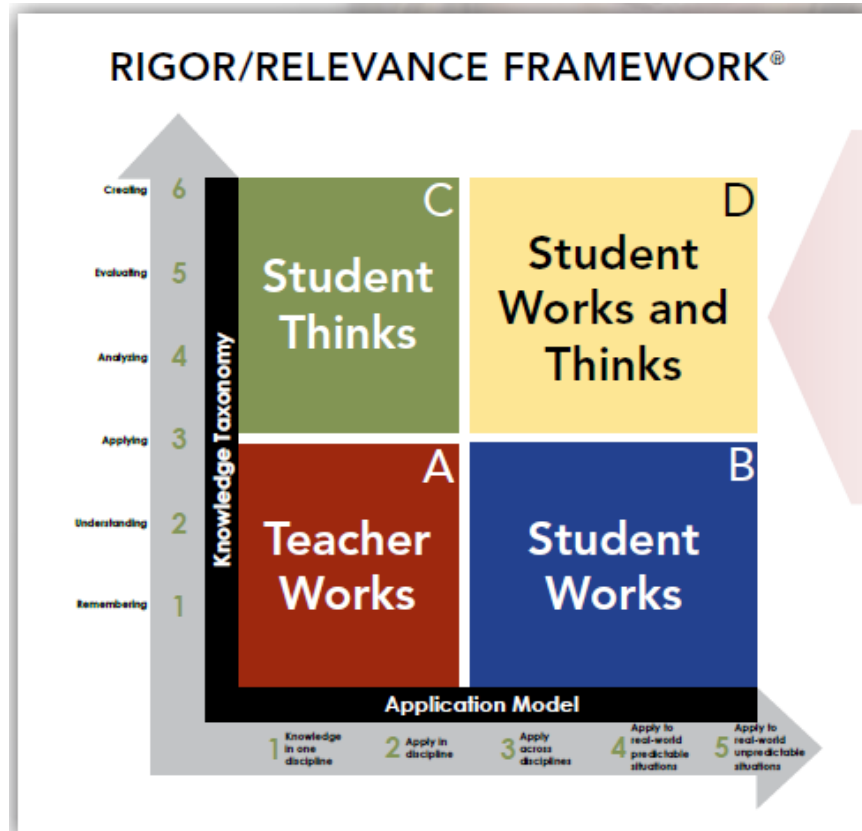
RIGOR/RELEVANCE FRAMEWORK®

Creating 6
Evaluating 5
Analyzing 4
Applying 3
Understanding 2
Remembering 1

Knowledge Taxonomy

C
Student Thinks

D
Student Works and Thinks

A
Teacher Works

B
Student Works

Application Model

1 Knowledge in one discipline
2 Apply in discipline
3 Apply across disciplines
4 Apply to real-world predictable situations
5 Apply to real-world unpredictable situations